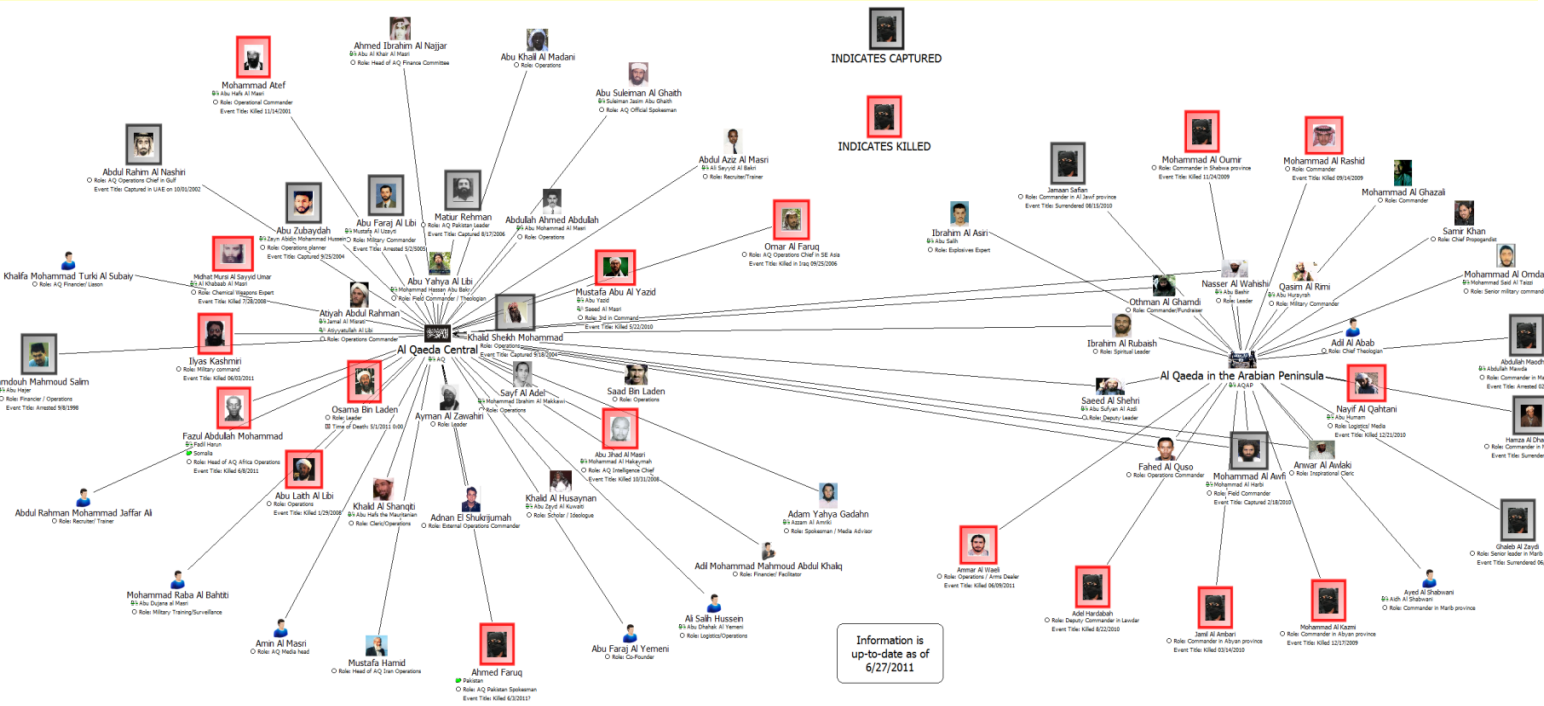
INDICATES CAPTURED

INDICATES KILLED

Ahmed Ibrahim Al Najjar
Abu Al Khair Al Masri
Role: Head of AQ Finance Committee

Abu Khalil Al Madani
Role: Operations

Mohammad Atef
Abu Hafs Al Masri
Role: Operational Commander
Event Title: Killed 11/14/2001

Abu Suleiman Al Ghaith
Sulaiman Jasim Abu Ghaith
Role: AQ Official Spokesman

Abdul Rahim Al Nashiri
Role: AQ Operations Chief in Gulf
Event Title: Captured in UAE on 10/01/2002

Abdul Aziz Al Masri
Al Sayyid Al Bakri
Role: Recruiter/Trainer

Abu Zubaydah
Zeyn Abidin Mohammad Hussein
Role: Operations planner
Event Title: Captured 9/25/2004

Abu Faraj Al Libi
Mustafa Al Uzayti
Role: Military Commander
Event Title: Arrested 5/2/2005

Matiur Rehman
Role: AQ Pakistan Leader
Event Title: Captured 8/17/2006

Abdullah Ahmed Abdullah
Abu Mohammad Al Masri
Role: Operations

Omar Al Faruq
Role: AQ Operations Chief in SE Asia
Event Title: Killed in Iraq 09/25/2006

Khalifa Mohammad Turki Al Subaiy
Role: AQ Financier/ Liason

Midhat Mursi Al Sayyid Umar
Al Khabaab Al Masri
Role: Chemical Weapons Expert
Event Title: Killed 7/28/2008

Abu Yahya Al Libi
Mohammad Hassan Abu Bakr
Role: Field Commander / Theologian

Mustafa Abu Al Yazid
Abu Yazid
Saeed Al Masri
Role: 3rd in Command
Event Title: Killed 5/22/2010

Atiyah Abdul Rahman
Jamal Al Misrati
Atiyyatullah Al Libi
Role: Operations Commander

Mamdouh Mahmoud Salim
Abu Hajer
Role: Financier / Operations
Event Title: Arrested 9/8/1998

Ilyas Kashmiri
Role: Military command
Event Title: Killed 06/03/2011

Al Qaeda Central
AQ

Khalid Sheikh Mohammad
Role: Operations
Event Title: Captured 3/1/2003

Osama Bin Laden
Role: Leader
Time of Death: 5/1/2011 0:00

Ayman Al Zawahiri
Role: Leader

Sayf Al Adel
Mohammad Ibrahim Al Makkawi
Role: Operations

Saad Bin Laden
Role: Operations

Fazul Abdullah Mohammad
Fadil Harun
Somalia
Role: Head of AQ Africa Operations
Event Title: Killed 6/8/2011

Abu Jihad Al Masri
Mohammad Al Hakaymah
Role: AQ Intelligence Chief
Event Title: Killed 10/31/2008

Abu Laith Al Libi
Role: Operations
Event Title: Killed 1/29/2008

Khalid Al Shanqiti
Abu Hafs the Mauritanian
Role: Cleric/Operations

Khalid Al Husaynan
Abu Zayd Al Kuwaiti
Role: Scholar / Ideologue

Abdul Rahman Mohammad Jaffar Ali
Role: Recruiter/ Trainer

Adnan El Shukrijumah
Role: External Operations Commander

Adam Yahya Gadahn
Azzam Al Amriki
Role: Spokesman / Media Advisor

Adil Mohammad Mahmoud Abdul Khaliq
Role: Financier/ Facilitator

Mohammad Raba Al Bahtiti
Abu Dujana al Masri
Role: Military Training/Surveillance

Ali Salih Hussein
Abu Dhahak Al Yemeni
Role: Logistics/Operations

Amin Al Masri
Role: AQ Media head

Abu Faraj Al Yemeni
Role: Co-Founder

Mustafa Hamid
Role: Head of AQ Iran Operations

Ahmed Faruq
Pakistan
Role: AQ Pakistan Spokesman
Event Title: Killed 6/3/2011?

Information is up-to-date as of 6/27/2011

Jamaan Safian
Role: Commander in Al Jawf province
Event Title: Surrendered 08/10/2010

Mohammad Al Oumir
Role: Commander in Shabwa province
Event Title: Killed 12/24/2009

Mohammad Al Rashid
Role: Commander
Event Title: Killed 09/14/2009

Mohammad Al Ghazali
Role: Commander

Ibrahim Al Asiri
Abu Salih
Role: Explosives Expert

Samir Khan
Role: Chief Propagandist

Nasser Al Wahishi
Abu Bashir
Role: Leader

Qasim Al Rimi
Abu Hurayrah
Role: Military Commander

Mohammad Al Omda
Mohammad Said Al Taizzi
Role: Senior military command

Othman Al Ghamdi
Role: Commander/Fundraiser

Ibrahim Al Rubaish
Role: Spiritual Leader

Adil Al Abab
Role: Chief Theologian

Abdullah Masdh
Abdullah Mawda
Role: Commander in
Event Title: Arrested 6

Al Qaeda in the Arabian Peninsula
AQAP

Saeed Al Shehri
Abu Sufyan Al Azdi
Role: Deputy Leader

Nayif Al Qahtani
Abu Humam
Role: Logistics/ Media
Event Title: Killed 12/21/2010

Hamza Al Dha
Role: Commander in
Event Title: Surrender

Fahed Al Quso
Role: Operations Commander

Mohammad Al Awfi
Mohammad Al Harbi
Role: Field Commander
Event Title: Captured 2/18/2010

Anwar Al Awlaki
Role: Inspirational Cleric

Ghaleb Al Zaydi
Role: Senior leader in Marib
Event Title: Surrendered 06

Ammar Al Waeli
Role: Operations / Arms Dealer
Event Title: Killed 06/09/2011

Adel Hardabah
Role: Deputy Commander in Lawdar
Event Title: Killed 8/22/2010

Jamil Al Ambari
Role: Commander in Abyan province
Event Title: Killed 03/14/2010

Mohammad Al Kazmi
Role: Commander in Abyan province
Event Title: Killed 12/17/2009

Ayed Al Shabwani
Aidh Al Shabwani
Role: Commander in Marib province